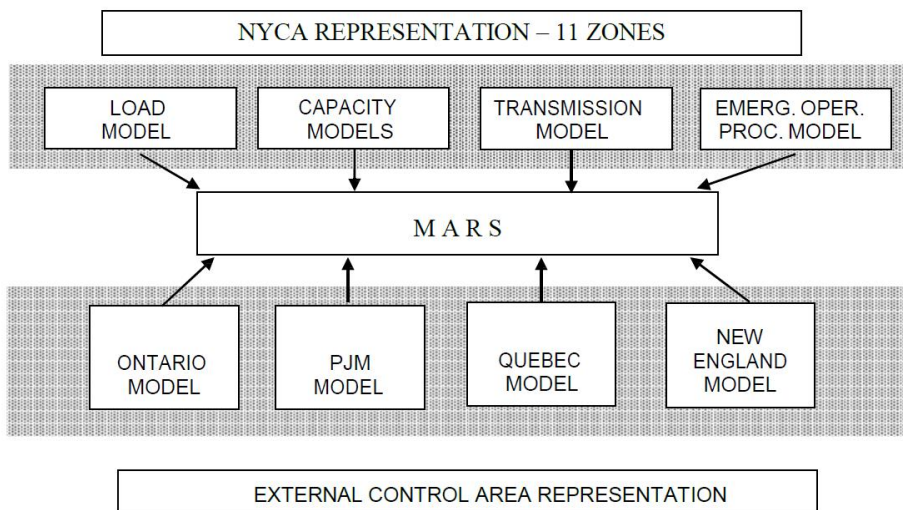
NYCA REPRESENTATION – 11 ZONES

LOAD MODEL

CAPACITY MODELS

TRANSMISSION MODEL

EMERG. OPER. PROC. MODEL

M A R S

ONTARIO MODEL

PJM MODEL

QUEBEC MODEL

NEW ENGLAND MODEL

EXTERNAL CONTROL AREA REPRESENTATION